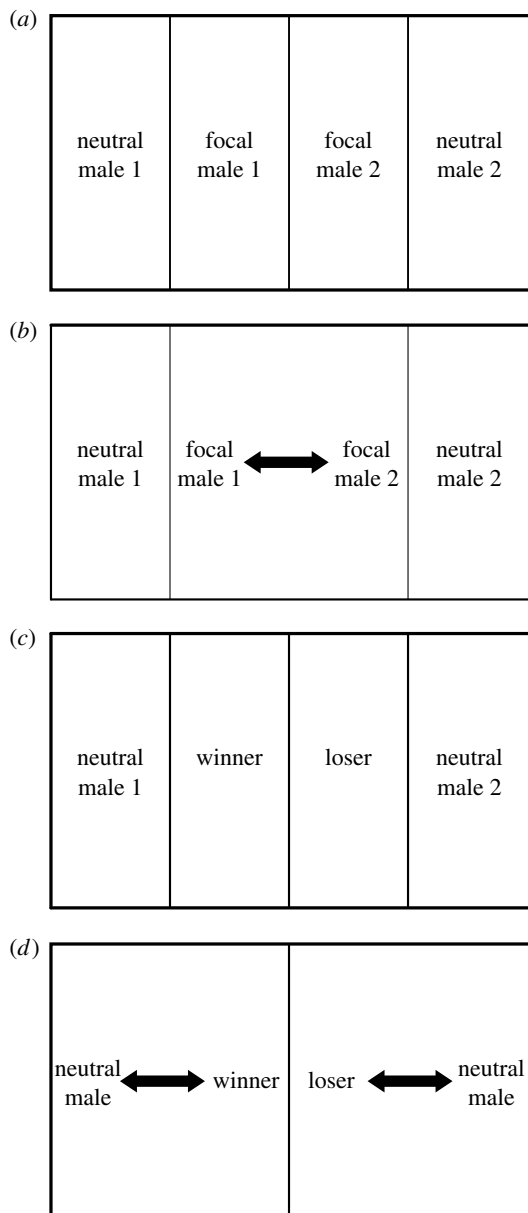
(a)

neutral male 1

focal male 1

focal male 2

neutral male 2

(b)

neutral male 1

focal male 1

focal male 2

neutral male 2

(c)

neutral male 1

winner

loser

neutral male 2

(d)

neutral male

winner

loser

neutral male